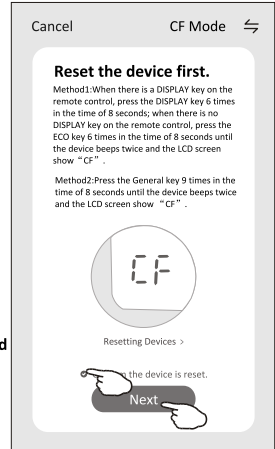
Cancel

CF Mode

Reset the device first.

Method1:When there is a DISPLAY key on the remote control, press the DISPLAY key 6 times in the time of 8 seconds; when there is no DISPLAY key on the remote control, press the ECO key 6 times in the time of 8 seconds until the device beeps twice and the LCD screen show "CF".

Method2:Press the General key 9 times in the time of 8 seconds until the device beeps twice and the LCD screen show "CF".

CF

Resetting Devices >

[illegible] the device is reset.

Next

d